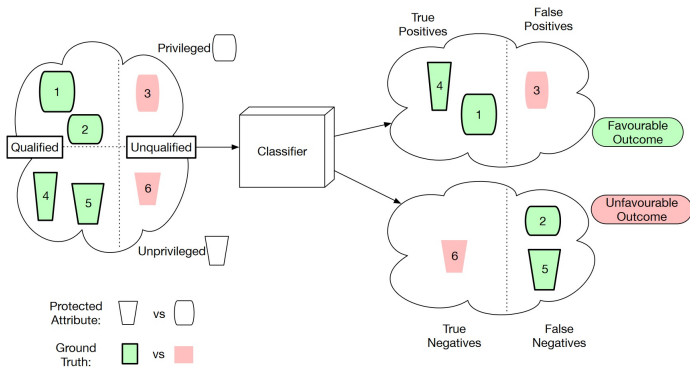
Privileged

1

3

2

Qualified

Unqualified

4

5

6

Unprivileged

Protected Attribute: vs

Ground Truth: vs

Classifier

True Positives

False Positives

4

3

1

Favourable Outcome

Unfavourable Outcome

2

6

5

True Negatives

False Negatives